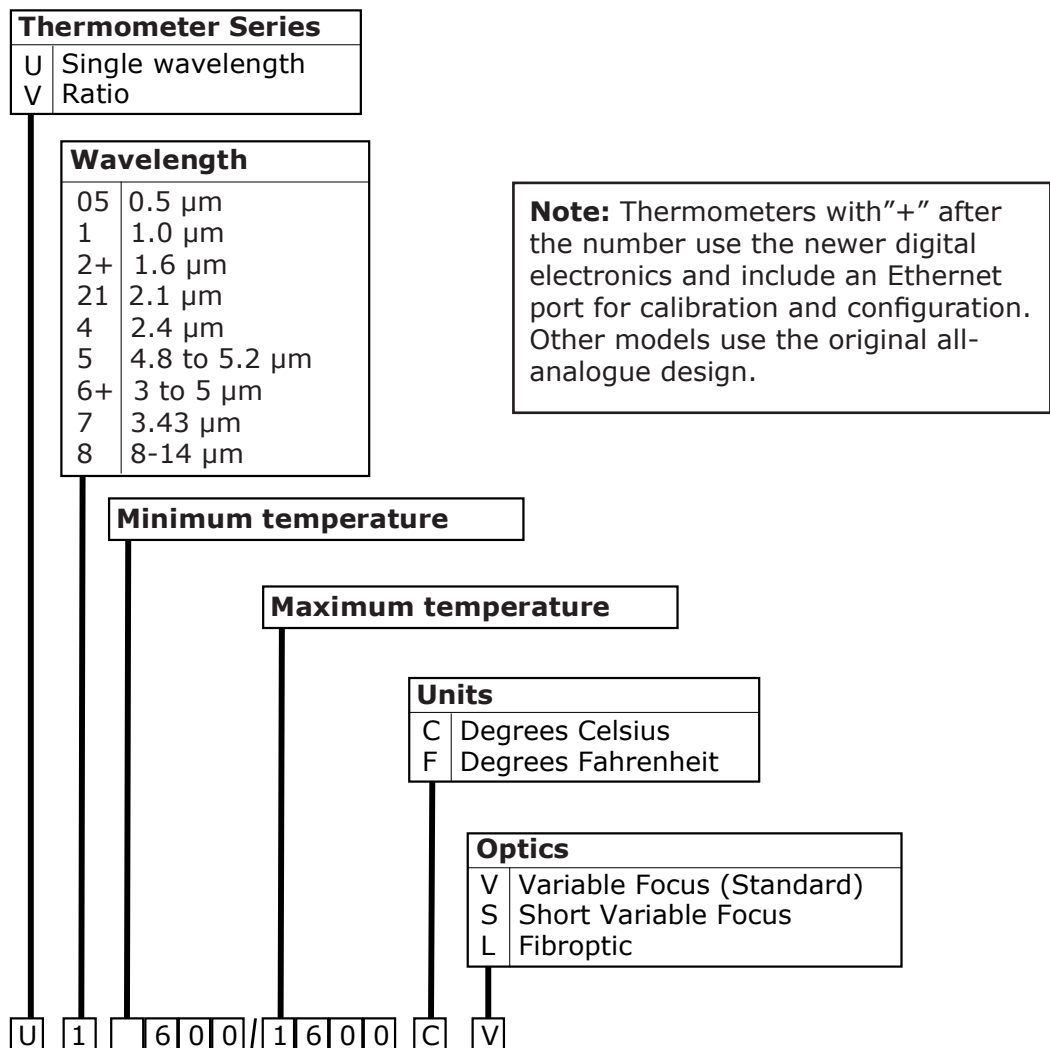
**Thermometer Series**

| | |
|---|---|
| U | Single wavelength |
| V | Ratio |

**Wavelength**

| | |
|---|---|
| 05 | 0.5 µm |
| 1 | 1.0 µm |
| 2+ | 1.6 µm |
| 21 | 2.1 µm |
| 4 | 2.4 µm |
| 5 | 4.8 to 5.2 µm |
| 6+ | 3 to 5 µm |
| 7 | 3.43 µm |
| 8 | 8-14 µm |

**Note:** Thermometers with"+" after the number use the newer digital electronics and include an Ethernet port for calibration and configuration. Other models use the original all-analogue design.

**Minimum temperature**

**Maximum temperature**

**Units**

| | |
|---|---|
| C | Degrees Celsius |
| F | Degrees Fahrenheit |

**Optics**

| | |
|---|---|
| V | Variable Focus (Standard) |
| S | Short Variable Focus |
| L | Fibroptic |

U 1 6 0 0 / 1 6 0 0 C V